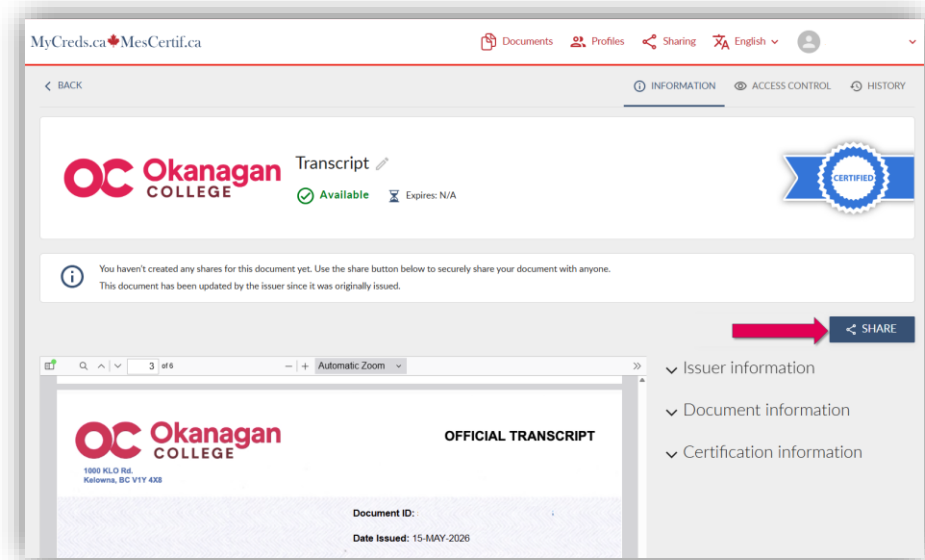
MyCreds.ca MesCertif.ca

Documents Profiles Sharing English

BACK

INFORMATION ACCESS CONTROL HISTORY

OC Okanagan COLLEGE

Transcript

Available Expires: N/A

CERTIFIED

You haven't created any shares for this document yet. Use the share button below to securely share your document with anyone.
This document has been updated by the issuer since it was originally issued.

SHARE

3 of 6 Automatic Zoom

OC Okanagan COLLEGE

1000 KLO Rd.
Kelowna, BC V1Y 4X8

OFFICIAL TRANSCRIPT

Document ID:

Date Issued: 15-MAY-2026

Issuer information

Document information

Certification information